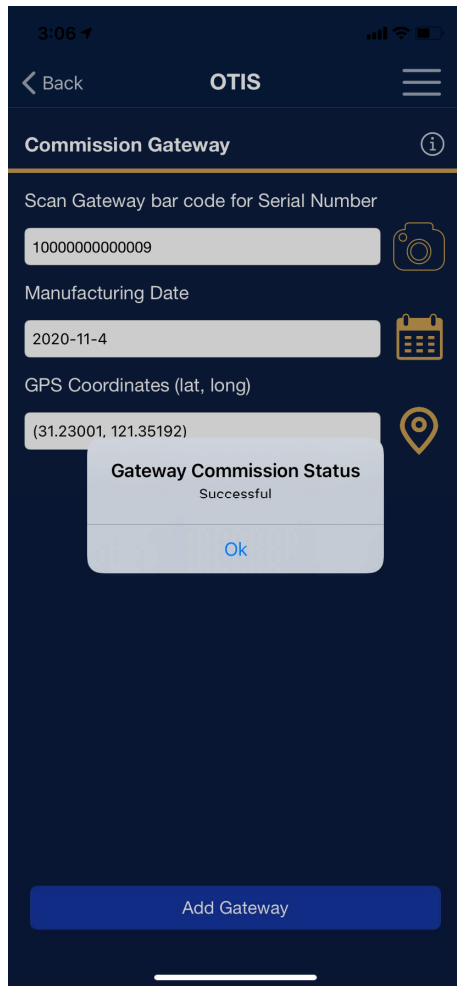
3:06

Back
OTIS

Commission Gateway

Scan Gateway bar code for Serial Number

10000000000009

Manufacturing Date

2020-11-4

GPS Coordinates (lat, long)

(31.23001, 121.35192)

Gateway Commission Status
Successful

Ok

Add Gateway